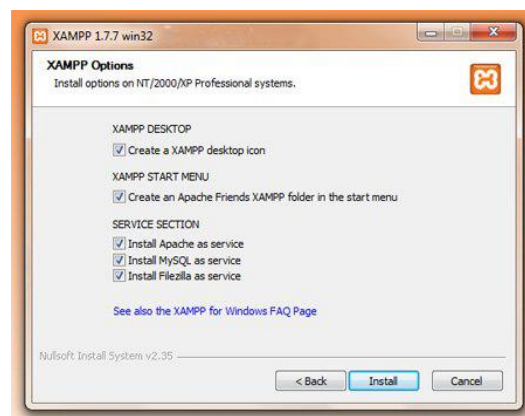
XAMPP 1.7.7 win32

XAMPP Options
Install options on NT/2000/XP Professional systems.

XAMPP DESKTOP
Create a XAMPP desktop icon

XAMPP START MENU
Create an Apache Friends XAMPP folder in the start menu

SERVICE SECTION
Install Apache as service
Install MySQL as service
Install Filezilla as service

See also the XAMPP for Windows FAQ Page

Nullsoft Install System v2.35

< Back
Install
Cancel